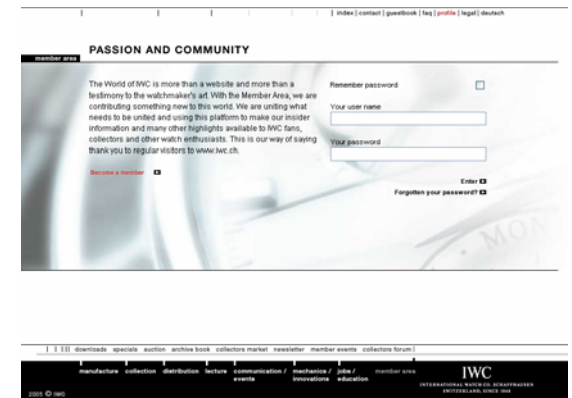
| index | contact | guestbook | faq | profile | legal | deutsch

member area

PASSION AND COMMUNITY

The World of IWC is more than a website and more than a testimony to the watchmaker's art. With the Member Area, we are contributing something new to this world. We are uniting what needs to be united and using this platform to make our insider information and many other highlights available to IWC fans, collectors and other watch enthusiasts. This is our way of saying thank you to regular visitors to www.iwc.ch.

Become a member

Remember password

Your user name

Your password

Enter

Forgotten your password?

downloads specials auction archive book collectors market newsletter member events collectors forum

manufacture collection distribution lecture communication / events mechanics / innovations jobs / education member area

IWC
INTERNATIONAL WATCH CO. SCHAFFHAUSEN
SWITZERLAND. SINCE 1868

2005 © IWC